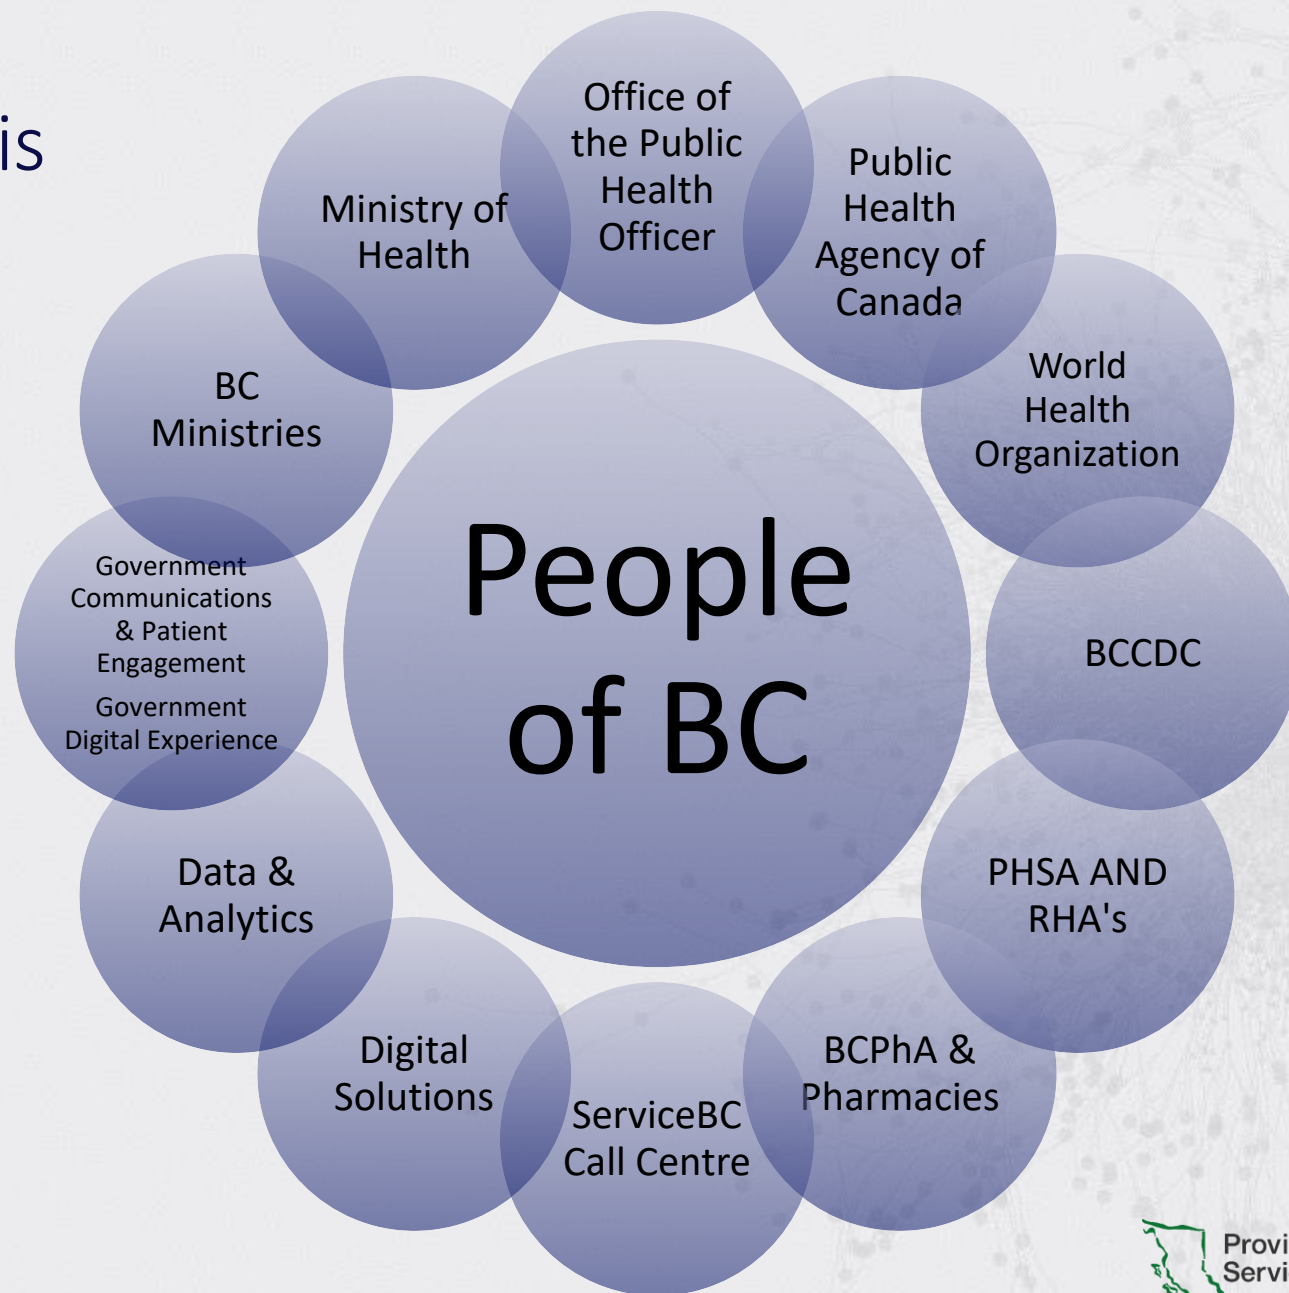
is

Office of the Public Health Officer

Public Health Agency of Canada

World Health Organization

BCCDC

PHSA AND RHA's

BCPhA & Pharmacies

ServiceBC Call Centre

Digital Solutions

Data & Analytics

Government Communications & Patient Engagement

Government Digital Experience

BC Ministries

Ministry of Health

People of BC

Provi
Servi